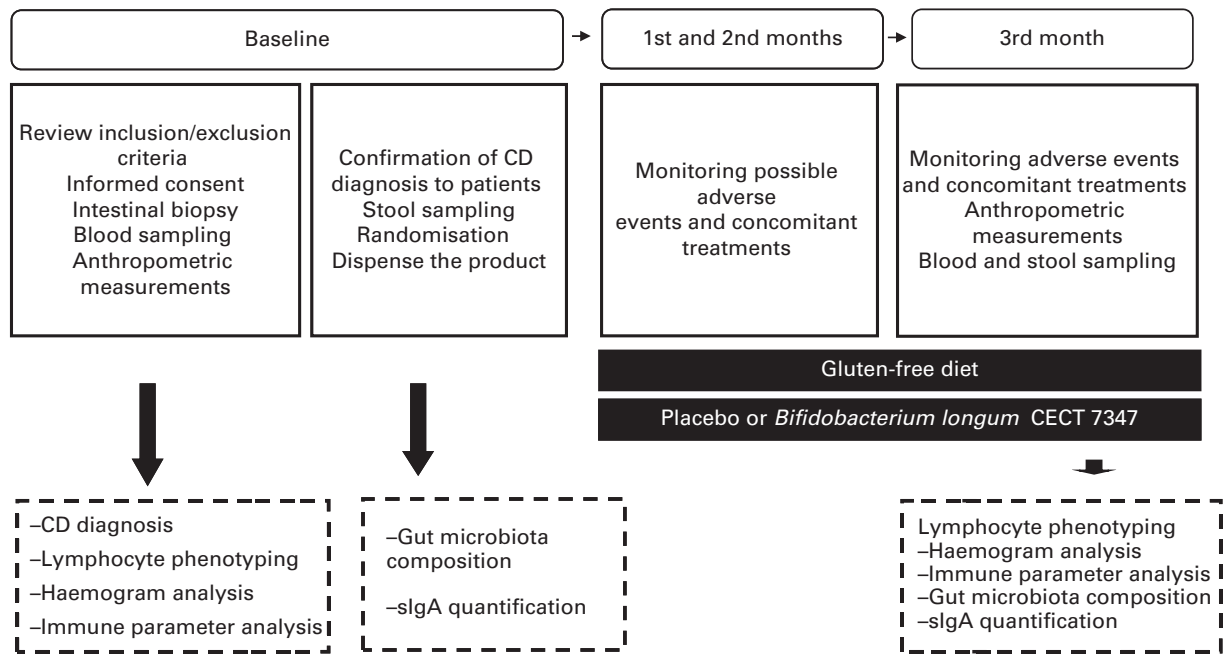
Baseline

1st and 2nd months

3rd month

Review inclusion/exclusion criteria
Informed consent
Intestinal biopsy
Blood sampling
Anthropometric measurements

Confirmation of CD diagnosis to patients
Stool sampling
Randomisation
Dispense the product

Monitoring possible adverse events and concomitant treatments

Monitoring adverse events and concomitant treatments
Anthropometric measurements
Blood and stool sampling

Gluten-free diet

Placebo or *Bifidobacterium longum* CECT 7347

–CD diagnosis
–Lymphocyte phenotyping
–Haemogram analysis
–Immune parameter analysis

–Gut microbiota composition
–sIgA quantification

Lymphocyte phenotyping
–Haemogram analysis
–Immune parameter analysis
–Gut microbiota composition
–sIgA quantification